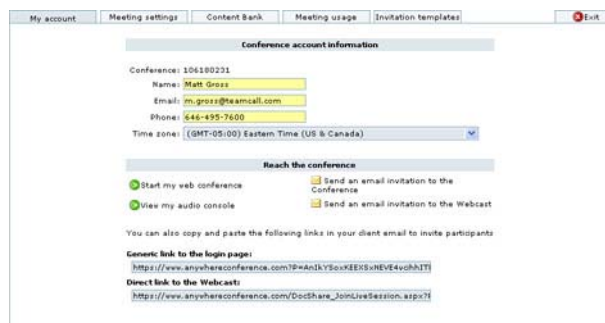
My account | Meeting settings | Content Bank | Meeting usage | Invitation templates | Exit

Conference account information

Conference: 106180231
Name: Matt Gross
Email: m.gross@teamcall.com
Phone: 646-495-7600
Time zone: (GMT-05:00) Eastern Time (US & Canada)

Reach the conference

Start my web conference
Send an email invitation to the Conference
View my audio console
Send an email invitation to the Webcast

You can also copy and paste the following links in your client email to invite participants

Generic link to the login page:
https://www.anywhereconference.com?P=AnIkYSoxKEEXSxNEVE4vohhITI

Direct link to the Webcast:
https://www.anywhereconference.com/DocShare_JoinLiveSession.aspx?I